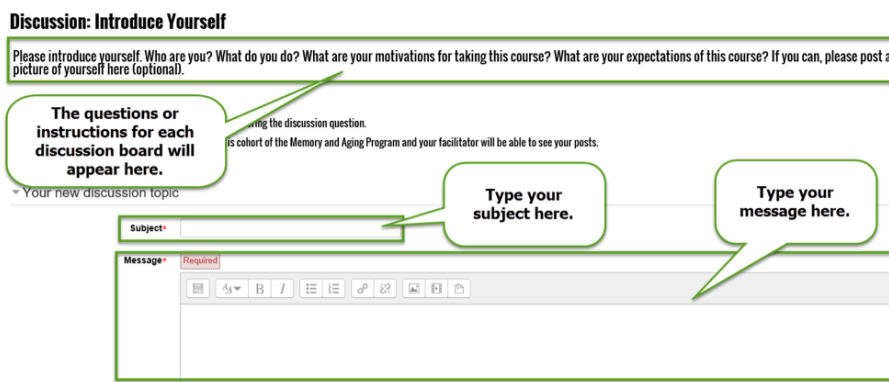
Discussion: Introduce Yourself

Please introduce yourself. Who are you? What do you do? What are your motivations for taking this course? What are your expectations of this course? If you can, please post a picture of yourself here (optional).

The questions or instructions for each discussion board will appear here.

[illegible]ring the discussion question.

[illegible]is cohort of the Memory and Aging Program and your facilitator will be able to see your posts.

Your new discussion topic

Type your subject here.

Type your message here.

Subject*

Message*

Required